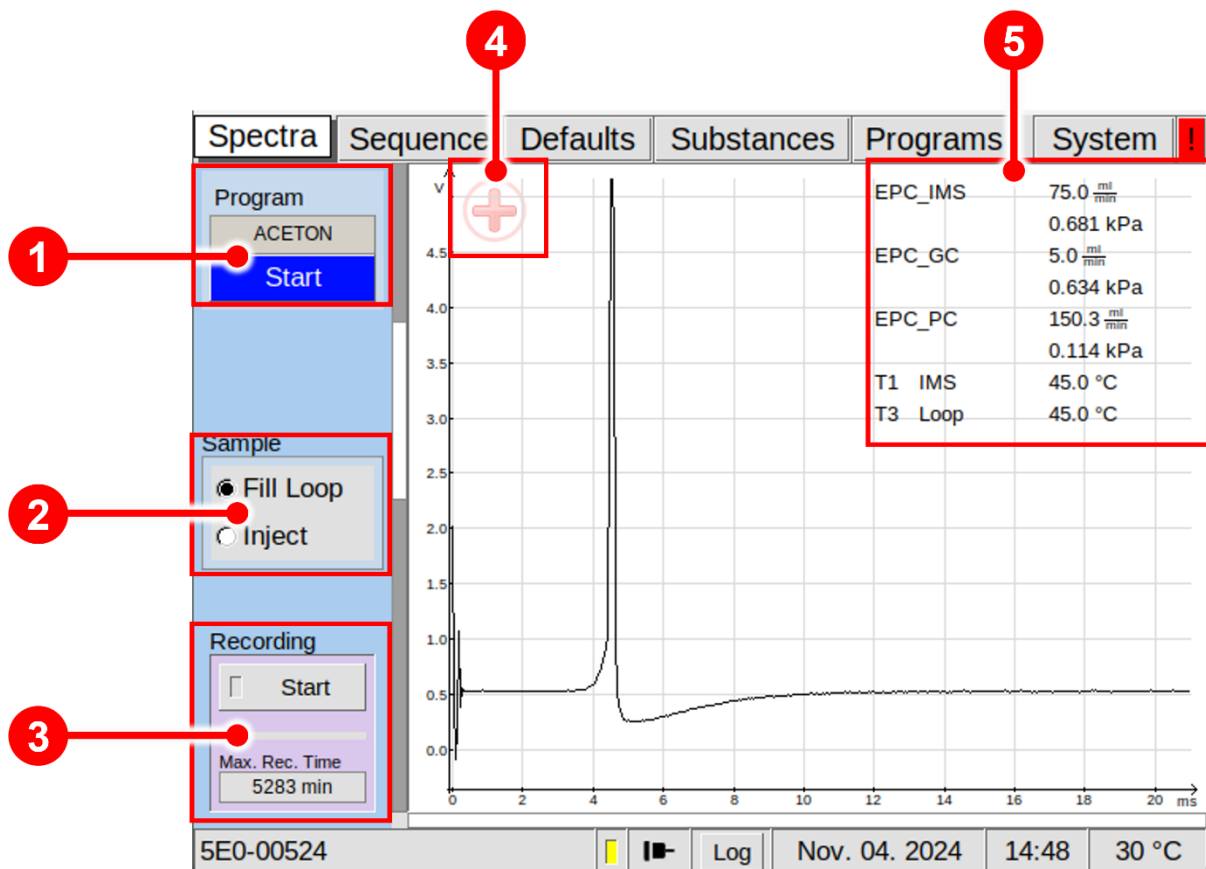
4

5

Spectra | Sequence | Defaults | Substances | Programs | System | !

Program
ACETON
Start

1

Sample
Fill Loop
Inject

2

Recording
Start
Max. Rec. Time
5283 min

3

V
4.5
4.0
3.5
3.0
2.5
2.0
1.5
1.0
0.5
0.0
0 2 4 6 8 10 12 14 16 18 20 ms

| | |
|---|---|
| EPC_IMS | 75.0 $\frac{ml}{min}$ |
| | 0.681 kPa |
| EPC_GC | 5.0 $\frac{ml}{min}$ |
| | 0.634 kPa |
| EPC_PC | 150.3 $\frac{ml}{min}$ |
| | 0.114 kPa |
| T1 IMS | 45.0 °C |
| T3 Loop | 45.0 °C |

5E0-00524 | Log | Nov. 04. 2024 | 14:48 | 30 °C